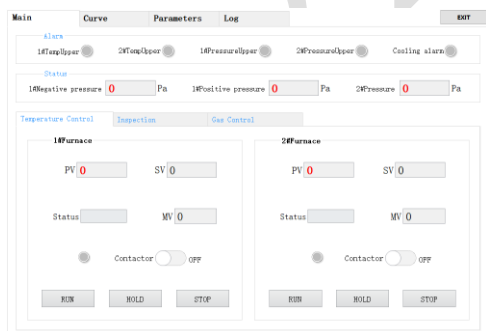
Main | Curve | Parameters | Log | EXIT

Alarm
1#TempUpper 2#TempUpper 1#PressureUpper 2#PressureUpper Cooling alarm

Status
1#Negative pressure 0 Pa 1#Positive pressure 0 Pa 2#Pressure 0 Pa

Temperature Control | Inspection | Gas Control

1#Furnace
PV 0 SV 0
Status MV 0
Contactor OFF
RUN HOLD STOP

2#Furnace
PV 0 SV 0
Status MV 0
Contactor OFF
RUN HOLD STOP